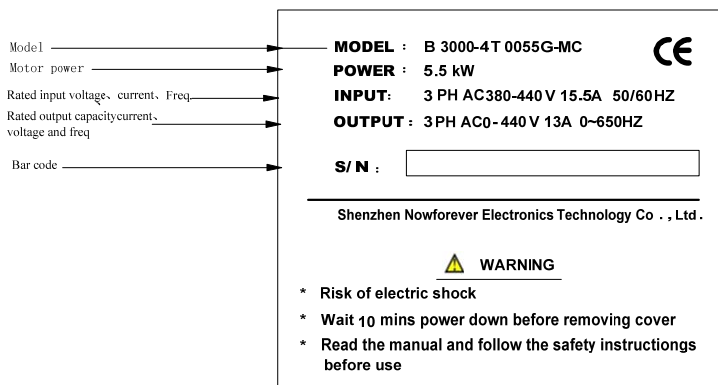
Model

Motor power

Rated input voltage、current、Freq

Rated output capacitycurrent、voltage and freq

Bar code

MODEL : B 3000-4T 0055G-MC

CE

POWER : 5.5 kW

INPUT: 3 PH AC380-440 V 15.5A 50/60HZ

OUTPUT : 3 PH AC0-440 V 13A 0~650HZ

S/N :

Shenzhen Nowforever Electronics Technology Co ., Ltd.

WARNING

* Risk of electric shock

* Wait 10 mins power down before removing cover

* Read the manual and follow the safety instructiongs before use